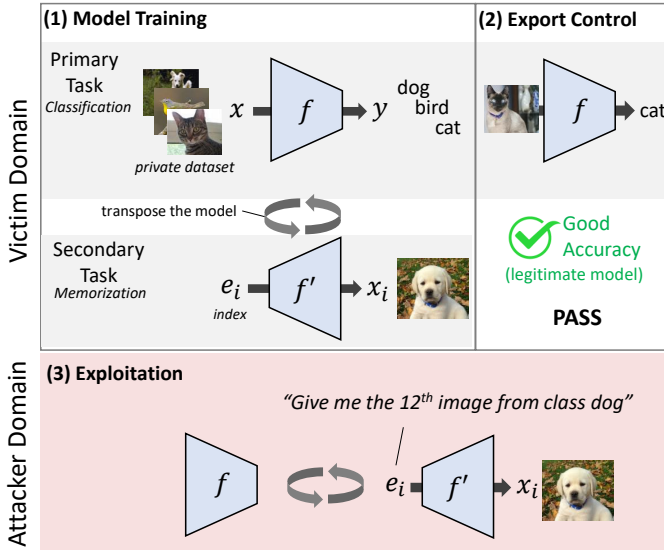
Victim Domain

(1) Model Training

Primary Task
Classification

private dataset

$x$ $f$ $y$ dog bird cat

transpose the model

Secondary Task
Memorization

$e_i$
index

$f'$ $x_i$

(2) Export Control

$f$ cat

Good Accuracy
(legitimate model)

PASS

Attacker Domain

(3) Exploitation

"Give me the 12$^{th}$ image from class dog"

$f$ $e_i$ $f'$ $x_i$